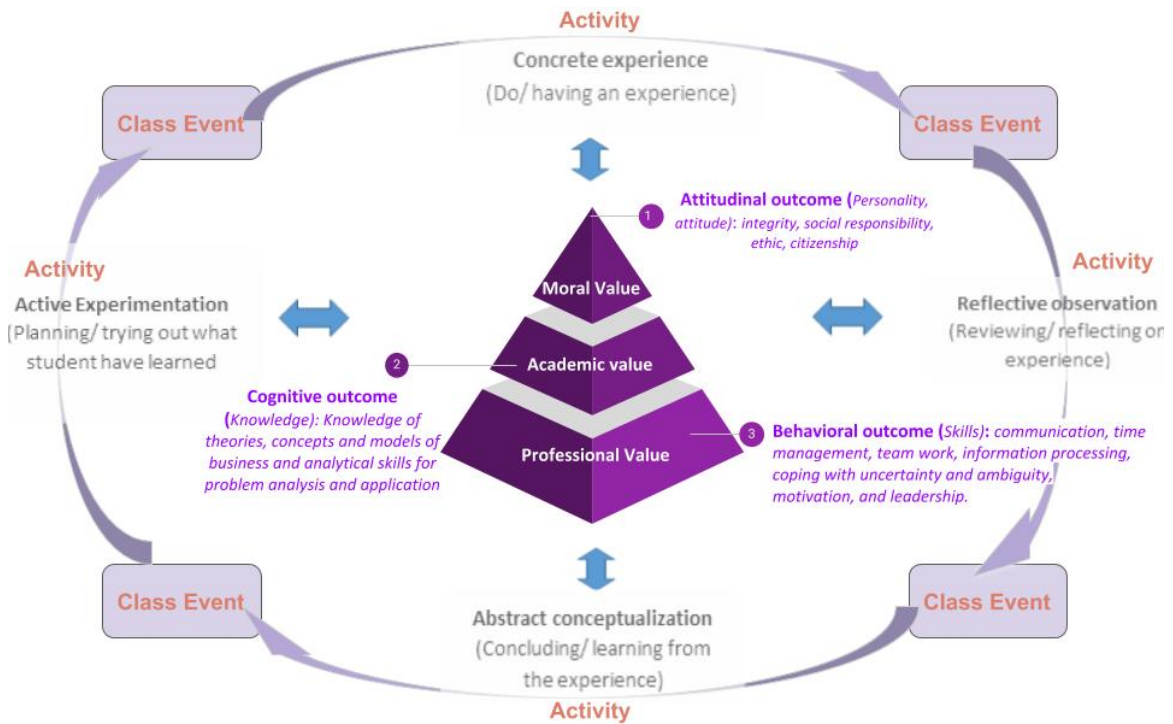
Activity

Concrete experience
(Do/ having an experience)

Class Event

Class Event

1 Attitudinal outcome (Personality, attitude): integrity, social responsibility, ethic, citizenship

Activity

Active Experimentation
(Planning/ trying out what student have learned

Moral Value

Activity

Reflective observation
(Reviewing/ reflecting on experience)

2

Academic value

Cognitive outcome
(Knowledge): Knowledge of theories, concepts and models of business and analytical skills for problem analysis and application

Professional Value

3 Behavioral outcome (Skills): communication, time management, team work, information processing, coping with uncertainty and ambiguity, motivation, and leadership.

Class Event

Class Event

Abstract conceptualization
(Concluding/ learning from the experience)

Activity